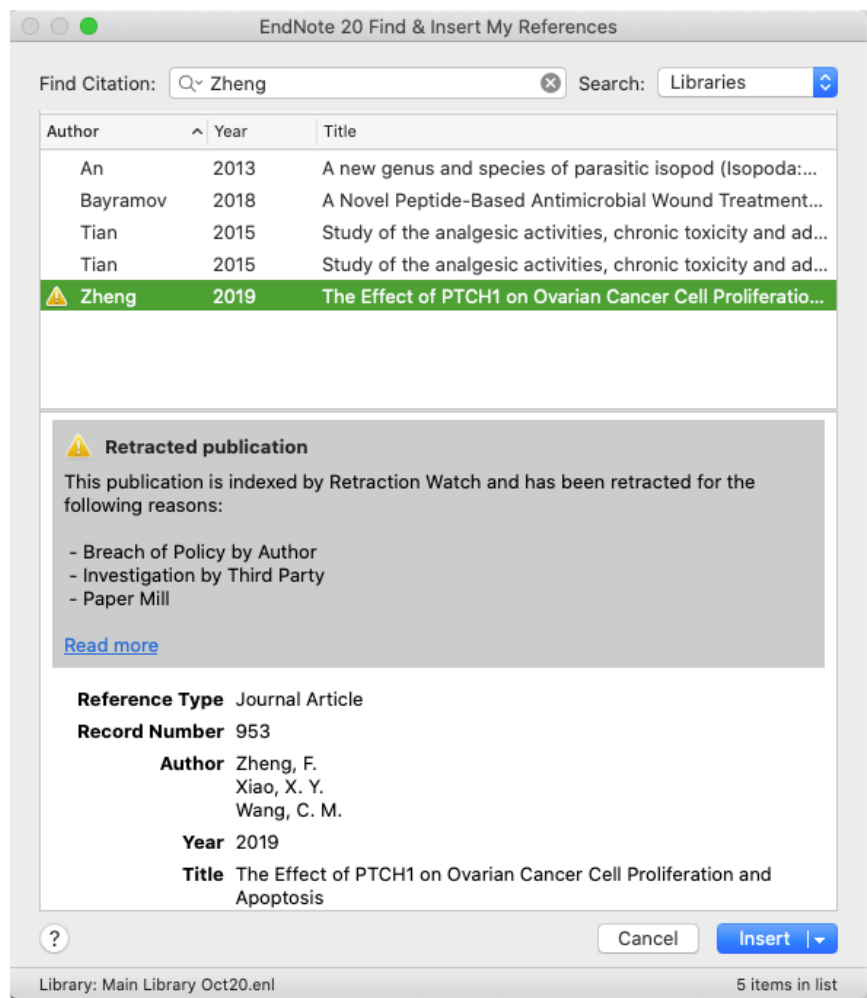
EndNote 20 Find & Insert My References

Find Citation: Zheng

Search: Libraries

| Author | Year | Title |
|---|---|---|
| An | 2013 | A new genus and species of parasitic isopod (Isopoda:... |
| Bayramov | 2018 | A Novel Peptide-Based Antimicrobial Wound Treatment... |
| Tian | 2015 | Study of the analgesic activities, chronic toxicity and ad... |
| Tian | 2015 | Study of the analgesic activities, chronic toxicity and ad... |
| Zheng | 2019 | The Effect of PTCH1 on Ovarian Cancer Cell Proliferatio... |

Retracted publication

This publication is indexed by Retraction Watch and has been retracted for the following reasons:

- Breach of Policy by Author
- Investigation by Third Party
- Paper Mill

Read more

Reference Type Journal Article

Record Number 953

Author Zheng, F.
Xiao, X. Y.
Wang, C. M.

Year 2019

Title The Effect of PTCH1 on Ovarian Cancer Cell Proliferation and Apoptosis

?

Cancel

Insert

Library: Main Library Oct20.enl

5 items in list